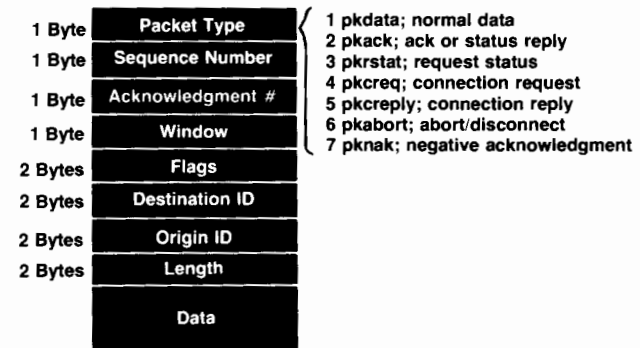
1 Byte Packet Type
1 Byte Sequence Number
1 Byte Acknowledgment #
1 Byte Window
2 Bytes Flags
2 Bytes Destination ID
2 Bytes Origin ID
2 Bytes Length
Data

1 pkdata; normal data
2 pkack; ack or status reply
3 pkrstat; request status
4 pkcreq; connection request
5 pkcreply; connection reply
6 pkabort; abort/disconnect
7 pknak; negative acknowledgment